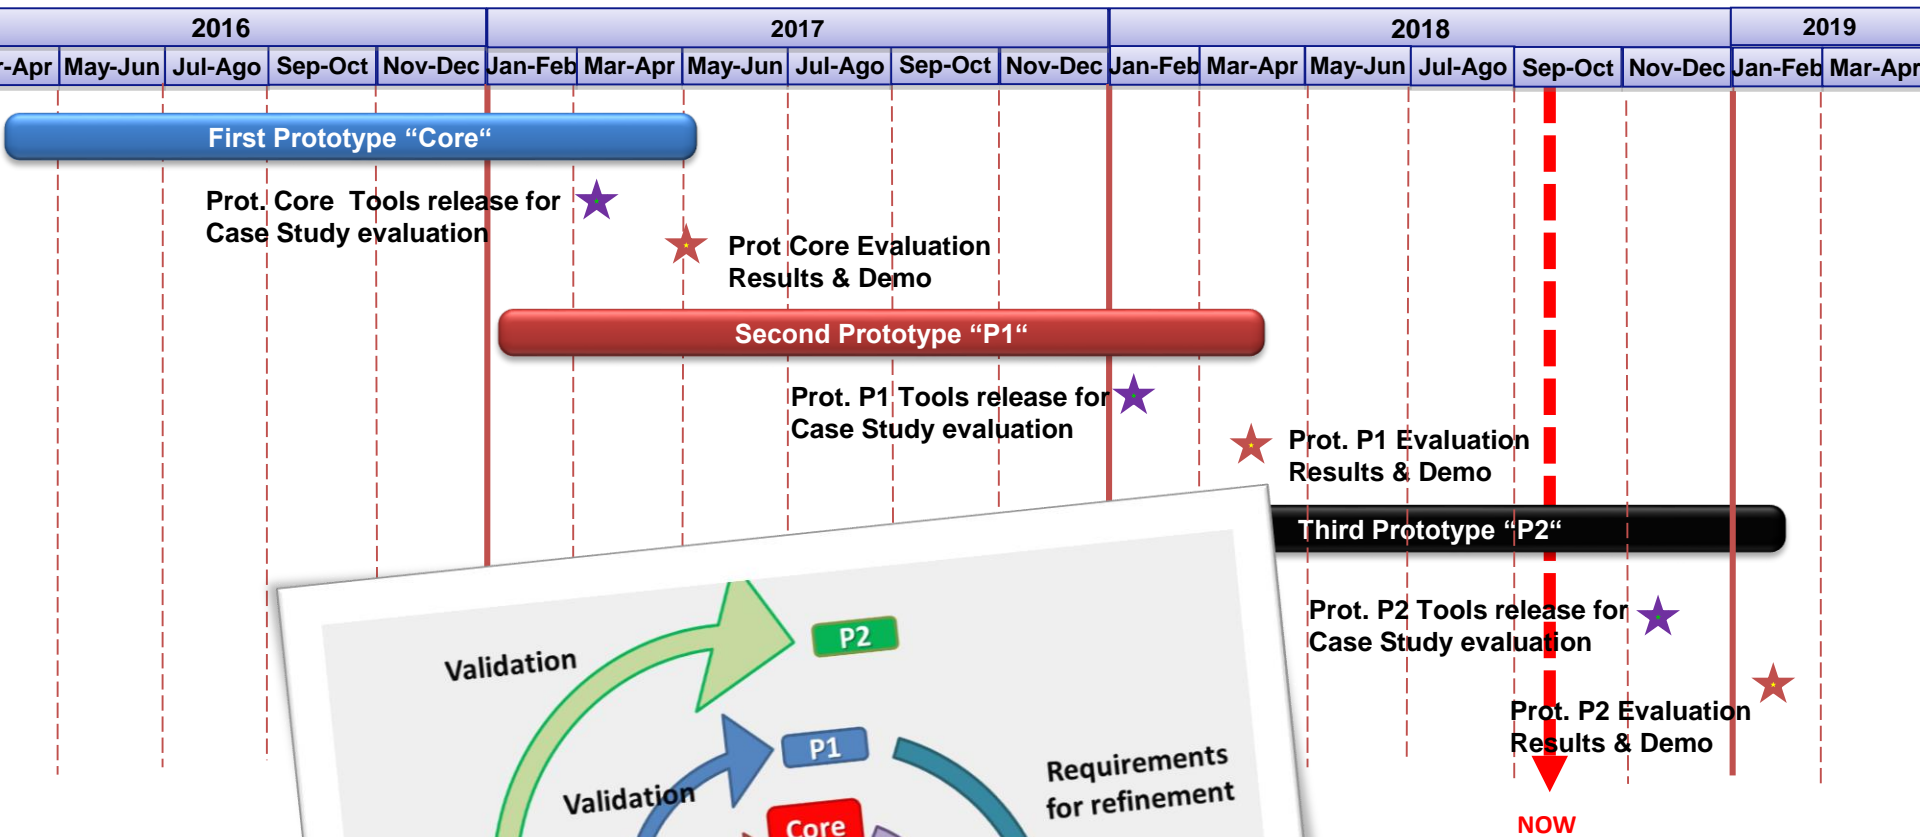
| 2016 | | | | | 2017 | | | | | | 2018 | | | | | | 2019 | |
|---|---|---|---|---|---|---|---|---|---|---|---|---|---|---|---|---|---|---|
| -Apr | May-Jun | Jul-Ago | Sep-Oct | Nov-Dec | Jan-Feb | Mar-Apr | May-Jun | Jul-Ago | Sep-Oct | Nov-Dec | Jan-Feb | Mar-Apr | May-Jun | Jul-Ago | Sep-Oct | Nov-Dec | Jan-Feb | Mar-Apr |

First Prototype “Core“

Prot. Core Tools release for Case Study evaluation

Prot Core Evaluation Results & Demo

Second Prototype “P1“

Prot. P1 Tools release for Case Study evaluation

Prot. P1 Evaluation Results & Demo

Third Prototype “P2“

Prot. P2 Tools release for Case Study evaluation

Prot. P2 Evaluation Results & Demo

NOW

Validation

P2

P1

Validation

Core

Requirements for refinement